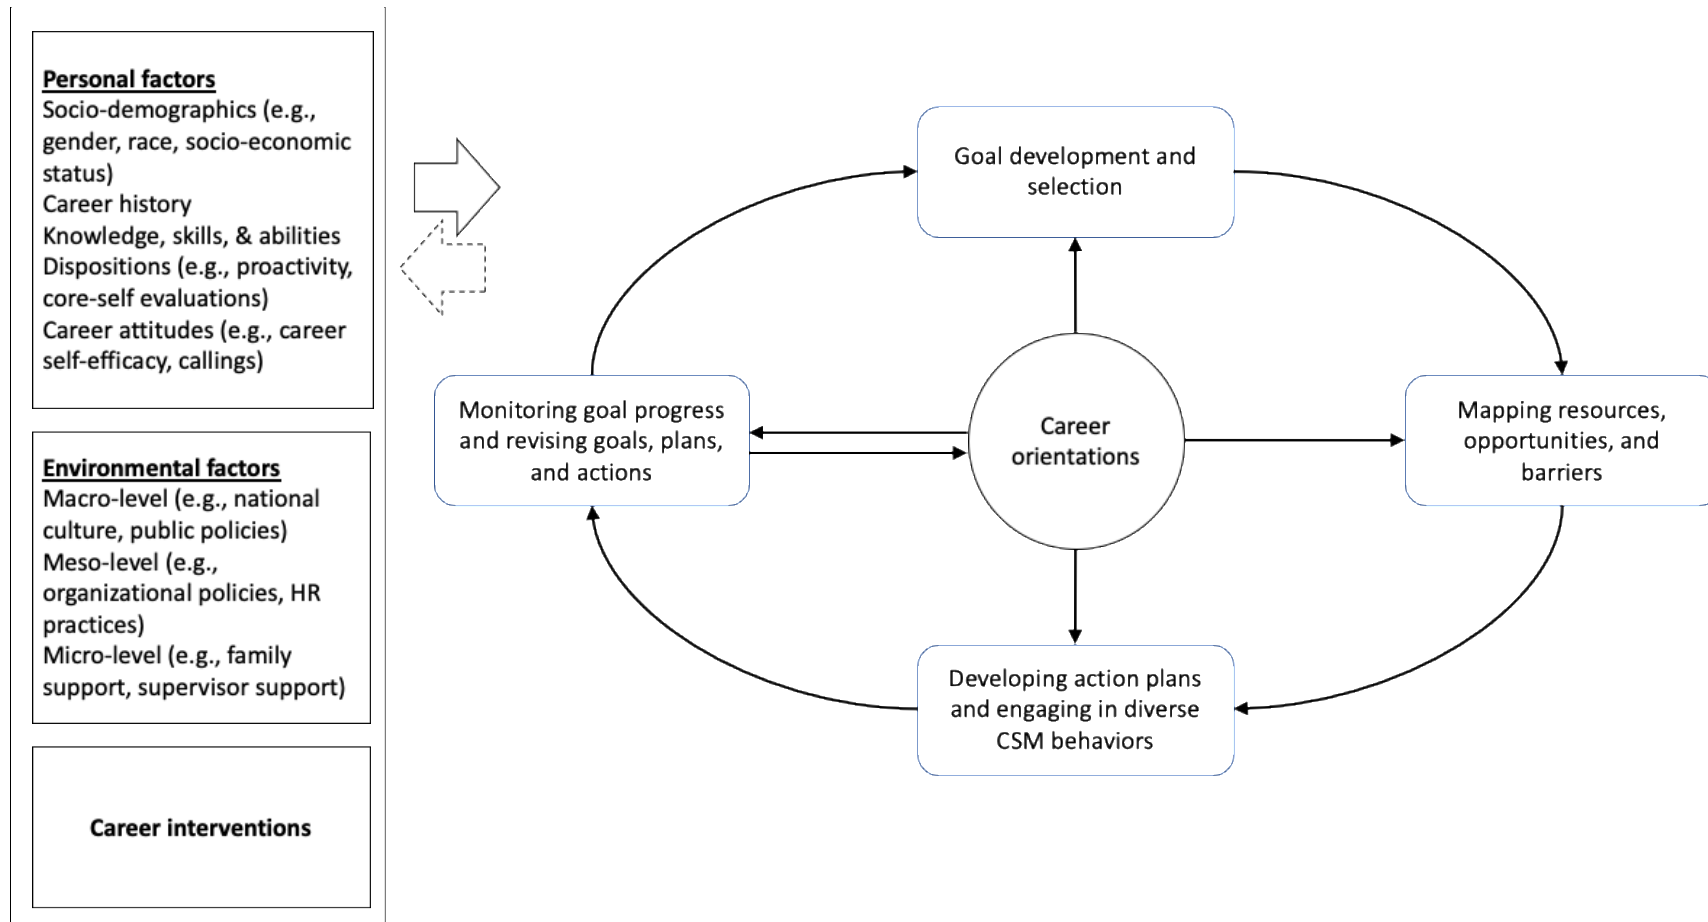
Personal factors
Socio-demographics (e.g., gender, race, socio-economic status)
Career history
Knowledge, skills, & abilities
Dispositions (e.g., proactivity, core-self evaluations)
Career attitudes (e.g., career self-efficacy, callings)

Environmental factors
Macro-level (e.g., national culture, public policies)
Meso-level (e.g., organizational policies, HR practices)
Micro-level (e.g., family support, supervisor support)

Career interventions

Goal development and selection

Monitoring goal progress and revising goals, plans, and actions

Career orientations

Mapping resources, opportunities, and barriers

Developing action plans and engaging in diverse CSM behaviors